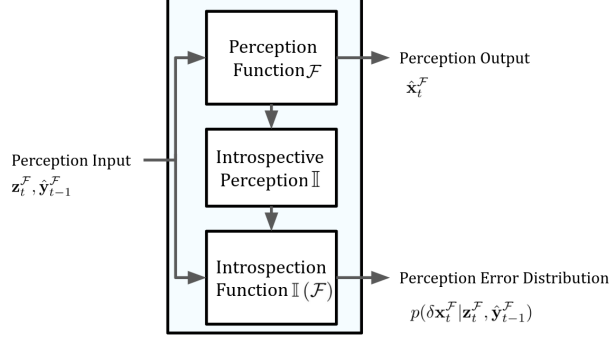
Perception Function $\mathcal{F}$

Perception Output
$\hat{\mathbf{x}}_t^{\mathcal{F}}$

Perception Input
$\mathbf{z}_t^{\mathcal{F}}, \hat{\mathbf{y}}_{t-1}^{\mathcal{F}}$

Introspective Perception $\mathbb{I}$

Introspection Function $\mathbb{I}(\mathcal{F})$

Perception Error Distribution
$p(\delta\mathbf{x}_t^{\mathcal{F}}|\mathbf{z}_t^{\mathcal{F}}, \hat{\mathbf{y}}_{t-1}^{\mathcal{F}})$